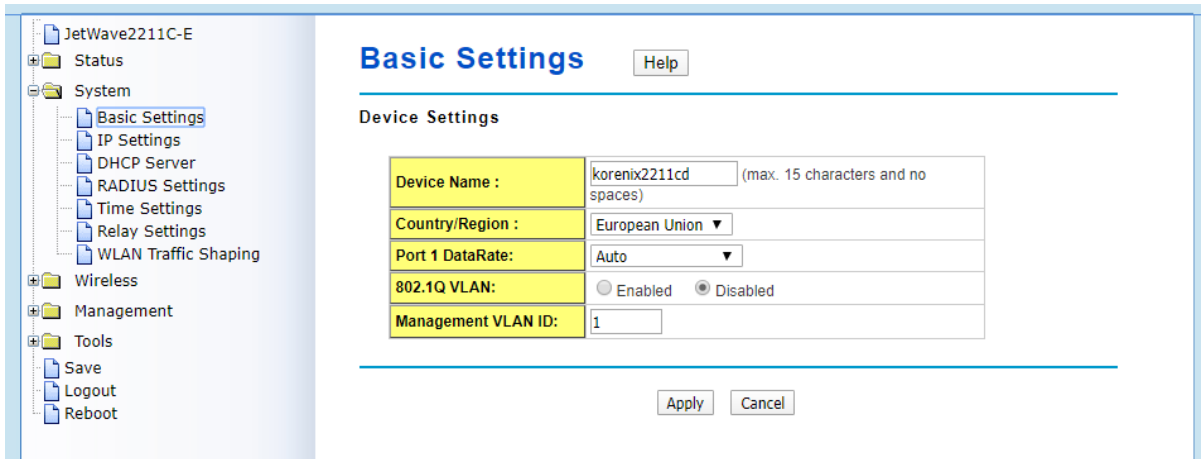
JetWave2211C-E
Status
System
Basic Settings
IP Settings
DHCP Server
RADIUS Settings
Time Settings
Relay Settings
WLAN Traffic Shaping
Wireless
Management
Tools
Save
Logout
Reboot

Basic Settings

Help

Device Settings

| | |
|---|---|
| Device Name : | korenix2211cd (max. 15 characters and no spaces) |
| Country/Region : | European Union ▼ |
| Port 1 DataRate: | Auto ▼ |
| 802.1Q VLAN: | Enabled Disabled |
| Management VLAN ID: | 1 |

Apply Cancel